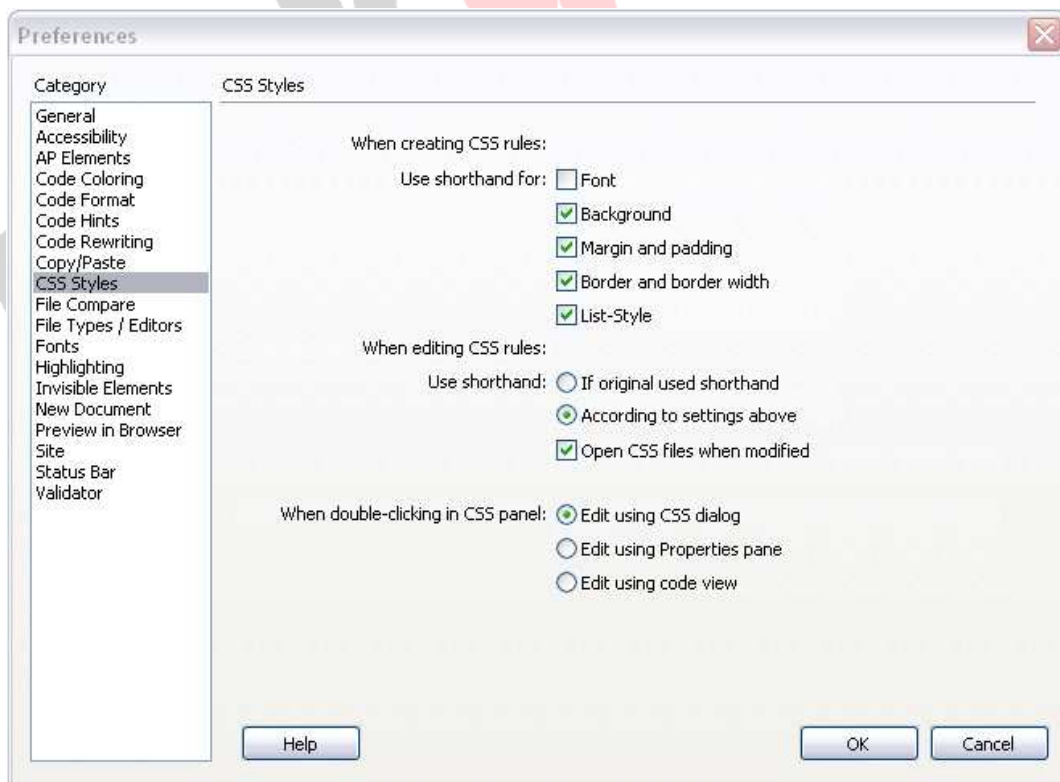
Preferences

Category

General
Accessibility
AP Elements
Code Coloring
Code Format
Code Hints
Code Rewriting
Copy/Paste
CSS Styles
File Compare
File Types / Editors
Fonts
Highlighting
Invisible Elements
New Document
Preview in Browser
Site
Status Bar
Validator

CSS Styles

When creating CSS rules:

Use shorthand for: Font
Background
Margin and padding
Border and border width
List-Style

When editing CSS rules:

Use shorthand: If original used shorthand
According to settings above
Open CSS files when modified

When double-clicking in CSS panel: Edit using CSS dialog
Edit using Properties pane
Edit using code view

Help

OK

Cancel